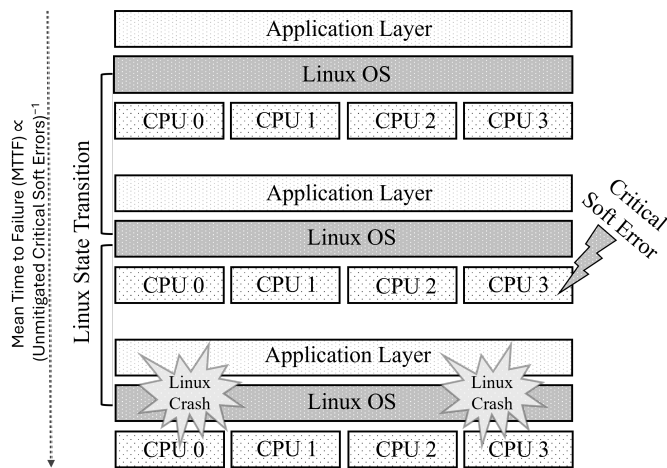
Mean Time to Failure (MTTF) ∝ (Unmitigated Critical Soft Errors)$^{-1}$

Linux State Transition

Application Layer
Linux OS
CPU 0 CPU 1 CPU 2 CPU 3

Application Layer
Linux OS
CPU 0 CPU 1 CPU 2 CPU 3

Critical Soft Error

Application Layer
Linux Crash
Linux OS
Linux Crash
CPU 0 CPU 1 CPU 2 CPU 3